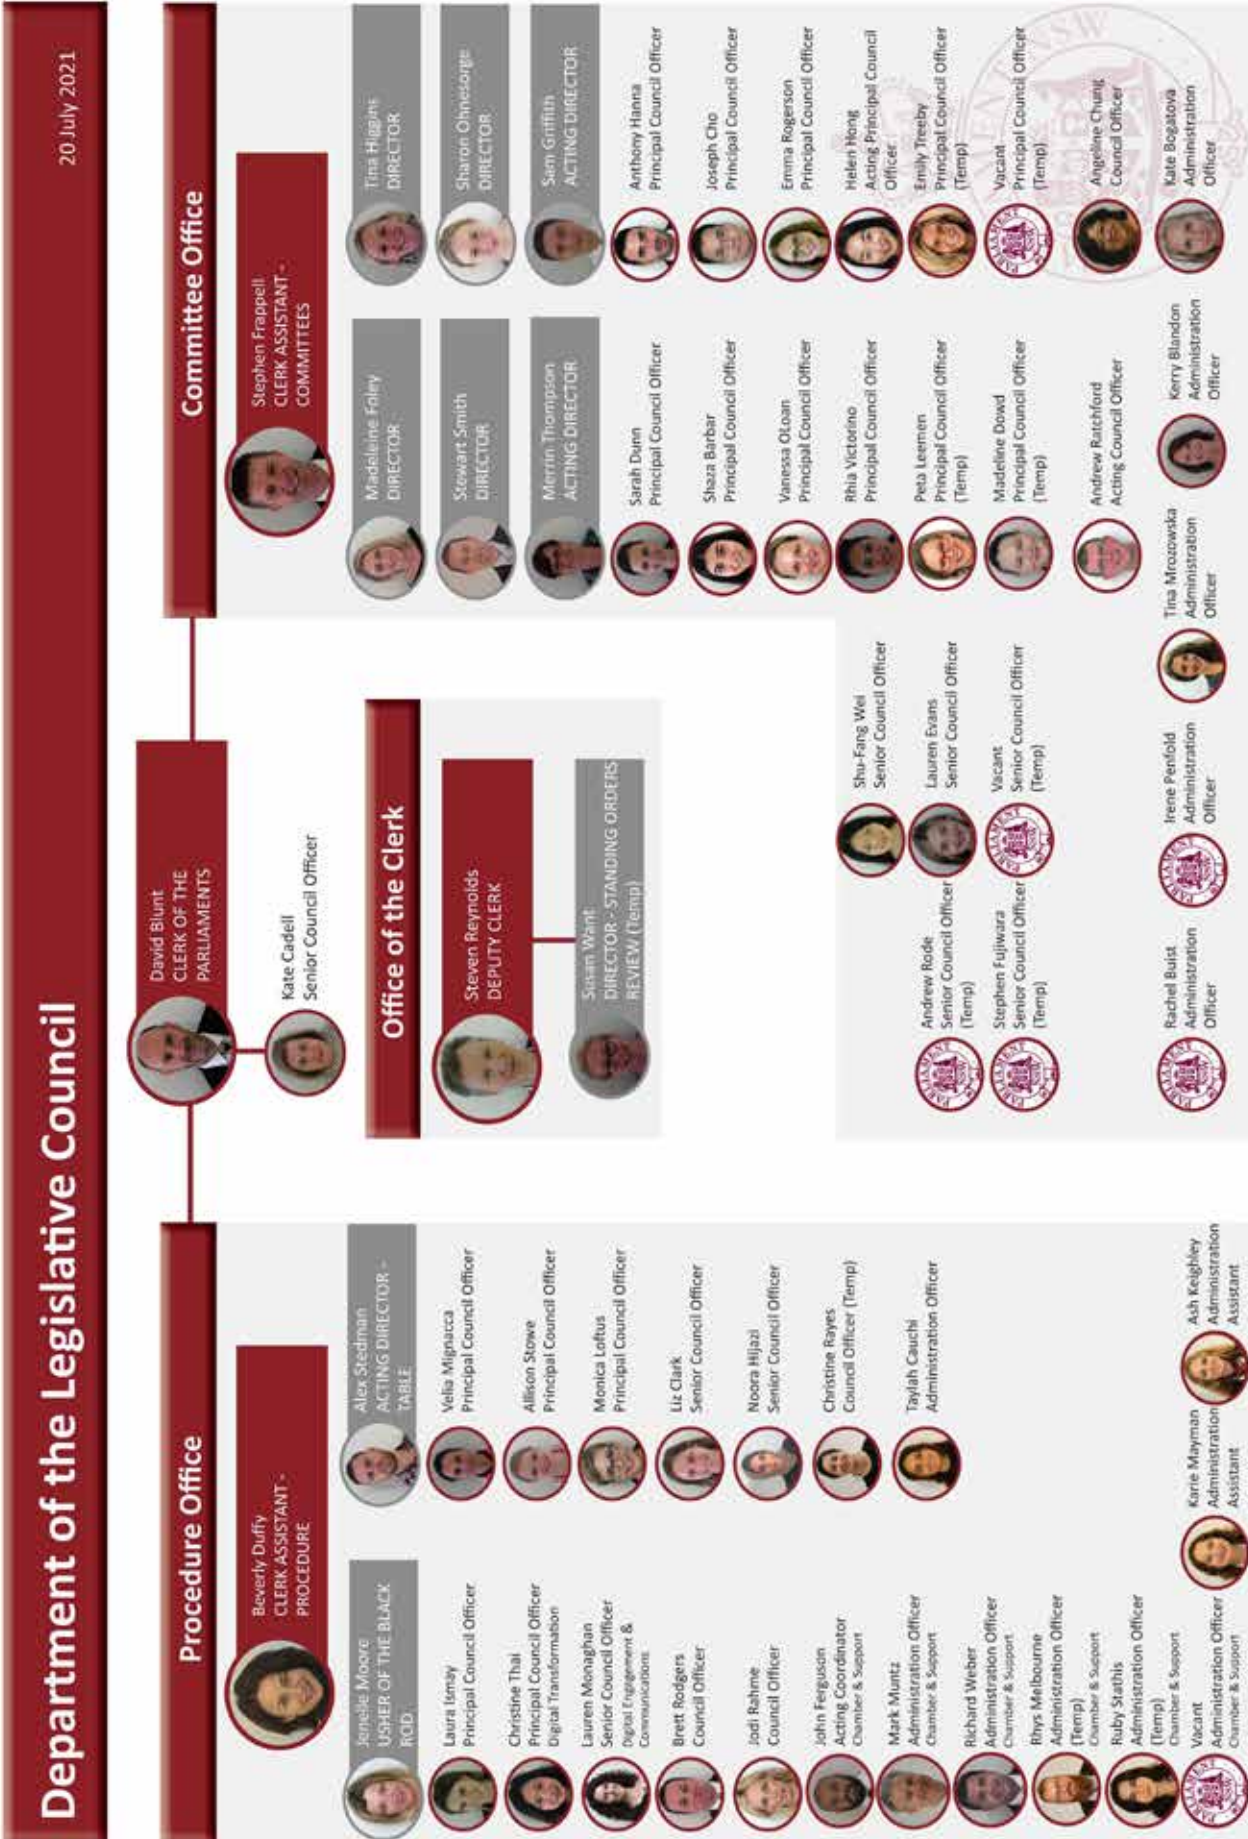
Department of the Legislative Council

20 July 2021

David Blunt
CLERK OF THE PARLIAMENTS

Kate Cadell
Senior Council Officer

Procedure Office

Beverly Duffy
CLERK ASSISTANT - PROCEDURE

Jenelle Moore
USHER OF THE BLACK ROD

Laura Ismay
Principal Council Officer

Christine Thai
Principal Council Officer
Digital Transformation

Lauren Monaghan
Senior Council Officer
Digital Engagement & Communications

Brett Rodgers
Council Officer

Jodi Rahme
Council Officer

John Ferguson
Acting Coordinator
Chamber & Support

Mark Muntz
Administration Officer
Chamber & Support

Richard Weber
Administration Officer
Chamber & Support

Rhys Melbourne
Administration Officer (Temp)
Chamber & Support

Ruby Stathis
Administration Officer (Temp)
Chamber & Support

Vacant
Administration Officer
Chamber & Support

Alex Stedman
ACTING DIRECTOR - TABLE

Velia Mignacca
Principal Council Officer

Allison Stowe
Principal Council Officer

Monica Loftus
Principal Council Officer

Liz Clark
Senior Council Officer

Noora Hijazi
Senior Council Officer

Christine Rayes
Council Officer (Temp)

Taylah Cauchi
Administration Officer

Karie Mayman
Administration Assistant

Ash Keighley
Administration Assistant

Office of the Clerk

Steven Reynolds
DEPUTY CLERK

Susan Want
DIRECTOR - STANDING ORDERS REVIEW (Temp)

Andrew Rode
Senior Council Officer (Temp)

Stephen Fujiwara
Senior Council Officer (Temp)

Shu-Fang Wei
Senior Council Officer

Lauren Evans
Senior Council Officer

Vacant
Senior Council Officer (Temp)

Rachel Buist
Administration Officer

Irene Penfold
Administration Officer

Tina Mrozowska
Administration Officer

Committee Office

Stephen Frappell
CLERK ASSISTANT - COMMITTEES

Madeleine Foley
DIRECTOR

Stewart Smith
DIRECTOR

Merrin Thompson
ACTING DIRECTOR

Sarah Dunn
Principal Council Officer

Shaza Barbar
Principal Council Officer

Vanessa OLoan
Principal Council Officer

Rhia Victorino
Principal Council Officer

Peta Leemen
Principal Council Officer (Temp)

Madeline Dowd
Principal Council Officer (Temp)

Andrew Ratchford
Acting Council Officer

Kerry Blandon
Administration Officer

Tina Higgins
DIRECTOR

Sharon Ohnesorge
DIRECTOR

Sam Griffith
ACTING DIRECTOR

Anthony Hanna
Principal Council Officer

Joseph Cho
Principal Council Officer

Emma Rogerson
Principal Council Officer

Helen Hong
Acting Principal Council Officer

Emily Treeby
Principal Council Officer (Temp)

Vacant
Principal Council Officer (Temp)

Angeline Chung
Council Officer

Kate Bogatova
Administration Officer